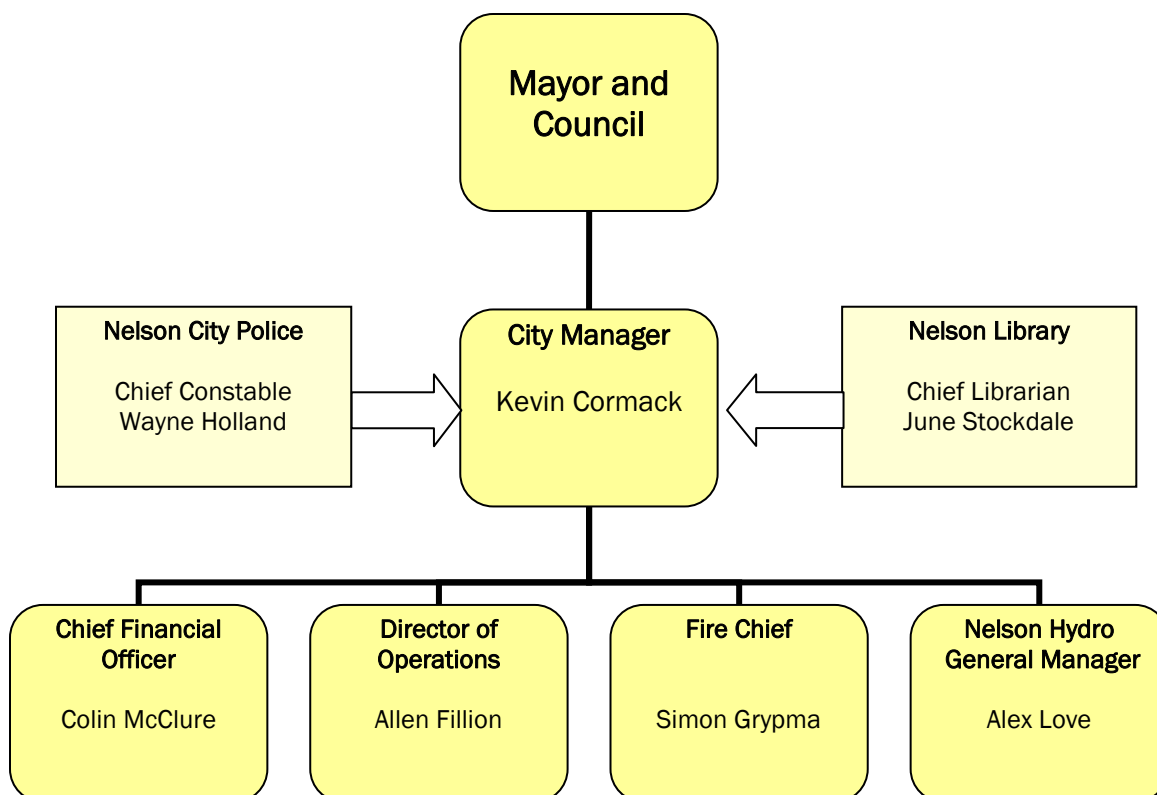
Mayor and Council

Nelson City Police

Chief Constable
Wayne Holland

City Manager

Kevin Cormack

Nelson Library

Chief Librarian
June Stockdale

Chief Financial Officer

Colin McClure

Director of Operations

Allen Fillion

Fire Chief

Simon Grypma

Nelson Hydro General Manager

Alex Love